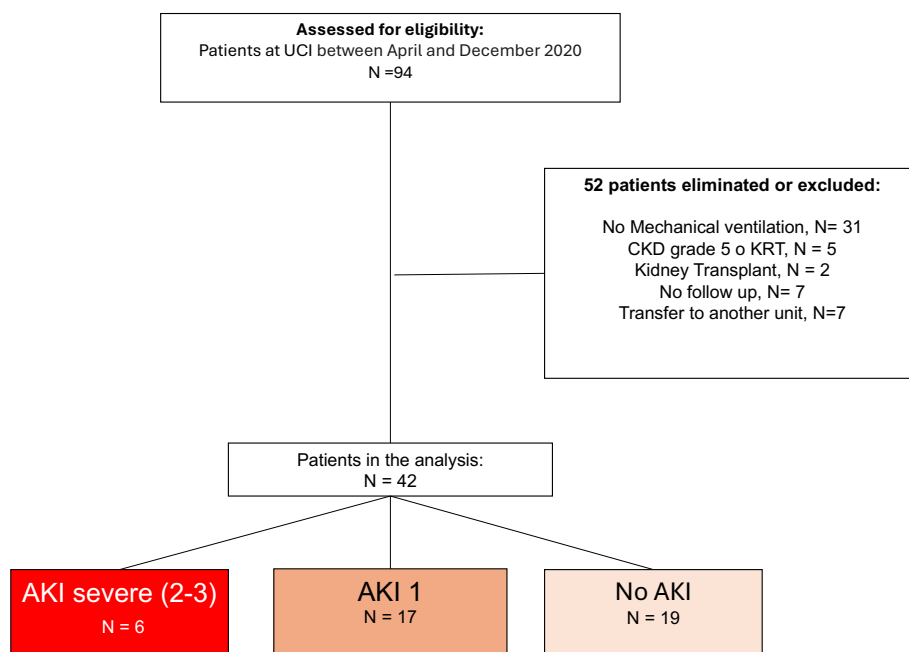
**Assessed for eligibility:**
Patients at UCI between April and December 2020
N =94

**52 patients eliminated or excluded:**

No Mechanical ventilation, N= 31
CKD grade 5 o KRT, N = 5
Kidney Transplant, N = 2
No follow up, N= 7
Transfer to another unit, N=7

Patients in the analysis:
N = 42

AKI severe (2-3)
N = 6

AKI 1
N = 17

No AKI
N = 19